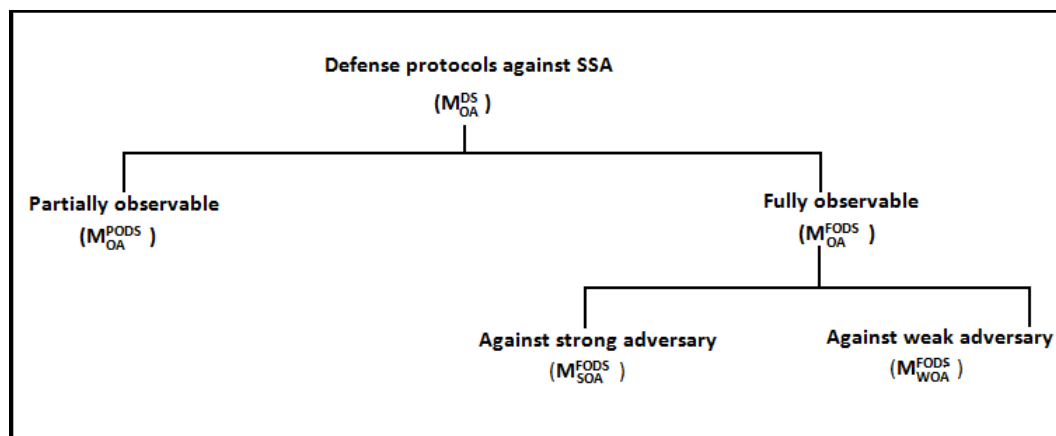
Defense protocols against SSA
($M_{OA}^{DS}$)

Partially observable
($M_{OA}^{PODS}$)

Fully observable
($M_{OA}^{FODS}$)

Against strong adversary
($M_{SOA}^{FODS}$)

Against weak adversary
($M_{WOA}^{FODS}$)